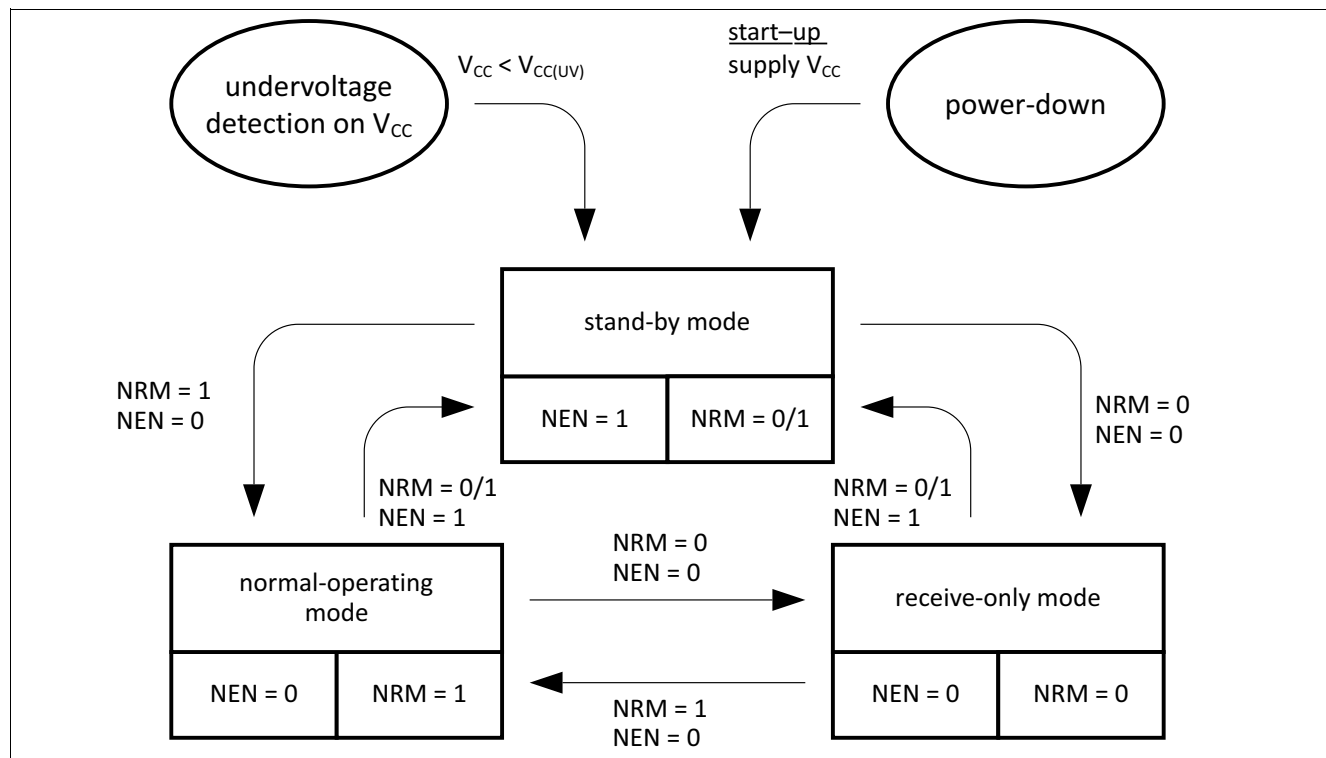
undervoltage detection on $V_{CC}$

$V_{CC} < V_{CC(UV)}$

start–up
supply $V_{CC}$

power-down

stand-by mode

NEN = 1

NRM = 0/1

NRM = 1
NEN = 0

NRM = 0
NEN = 0

NRM = 0/1
NEN = 1

NRM = 0/1
NEN = 1

normal-operating mode

NEN = 0

NRM = 1

NRM = 0
NEN = 0

receive-only mode

NEN = 0

NRM = 0

NRM = 1
NEN = 0